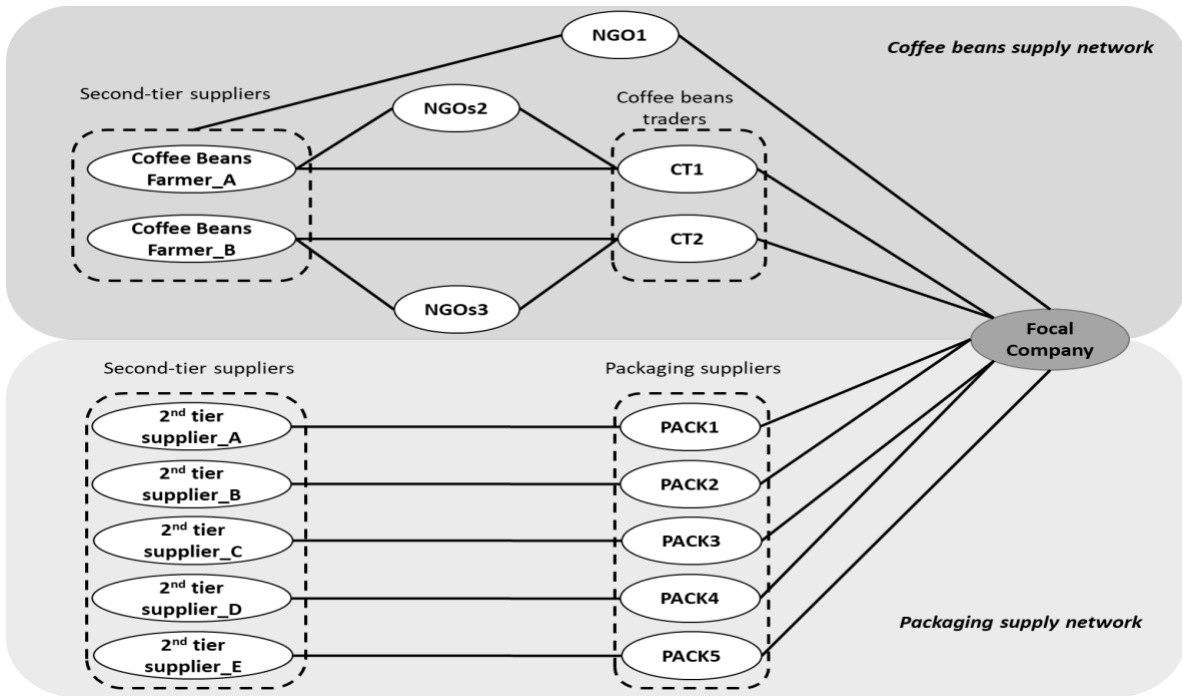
NGO1

Coffee beans supply network

Second-tier suppliers

NGOs2

Coffee beans traders

Coffee Beans Farmer_A

CT1

Coffee Beans Farmer_B

CT2

NGOs3

Focal Company

Second-tier suppliers

Packaging suppliers

2$^{nd}$ tier supplier_A

PACK1

2$^{nd}$ tier supplier_B

PACK2

2$^{nd}$ tier supplier_C

PACK3

2$^{nd}$ tier supplier_D

PACK4

2$^{nd}$ tier supplier_E

PACK5

Packaging supply network